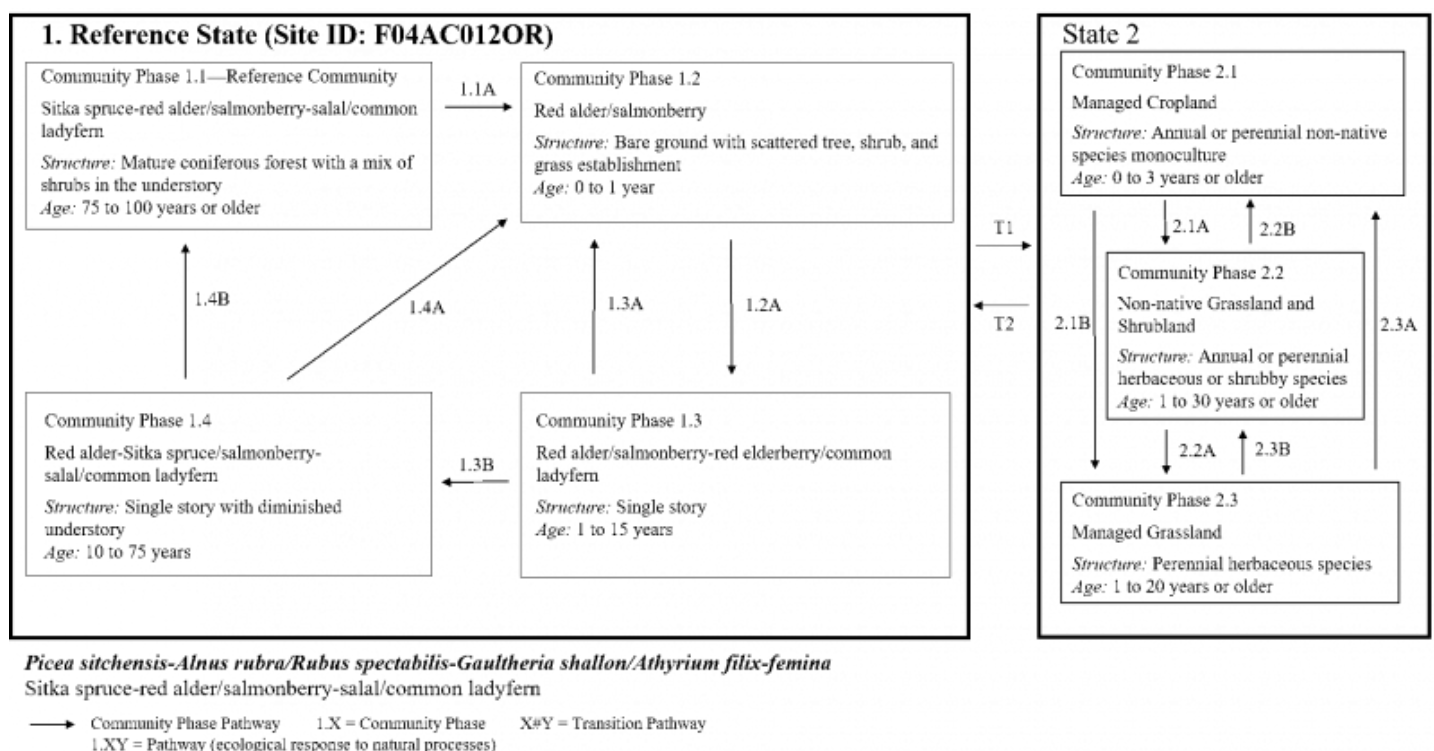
1. Reference State (Site ID: F04AC012OR)

Community Phase 1.1—Reference Community
Sitka spruce-red alder/salmonberry-salal/common ladyfern
Structure: Mature coniferous forest with a mix of shrubs in the understory
Age: 75 to 100 years or older

1.1A

Community Phase 1.2
Red alder/salmonberry
Structure: Bare ground with scattered tree, shrub, and grass establishment
Age: 0 to 1 year

1.4B

1.4A

1.3A

1.2A

Community Phase 1.4
Red alder-Sitka spruce/salmonberry-salal/common ladyfern
Structure: Single story with diminished understory
Age: 10 to 75 years

1.3B

Community Phase 1.3
Red alder/salmonberry-red elderberry/common ladyfern
Structure: Single story
Age: 1 to 15 years

T1

T2

State 2

Community Phase 2.1
Managed Cropland
Structure: Annual or perennial non-native species monoculture
Age: 0 to 3 years or older

2.1A

2.2B

2.1B

Community Phase 2.2
Non-native Grassland and Shrubland
Structure: Annual or perennial herbaceous or shrubby species
Age: 1 to 30 years or older

2.3A

2.2A

2.3B

Community Phase 2.3
Managed Grassland
Structure: Perennial herbaceous species
Age: 1 to 20 years or older

Picea sitchensis-Alnus rubra/Rubus spectabilis-Gaultheria shallon/Athyrium filix-femina
Sitka spruce-red alder/salmonberry-salal/common ladyfern

Community Phase Pathway 1.X = Community Phase X#Y = Transition Pathway
1.XY = Pathway (ecological response to natural processes)